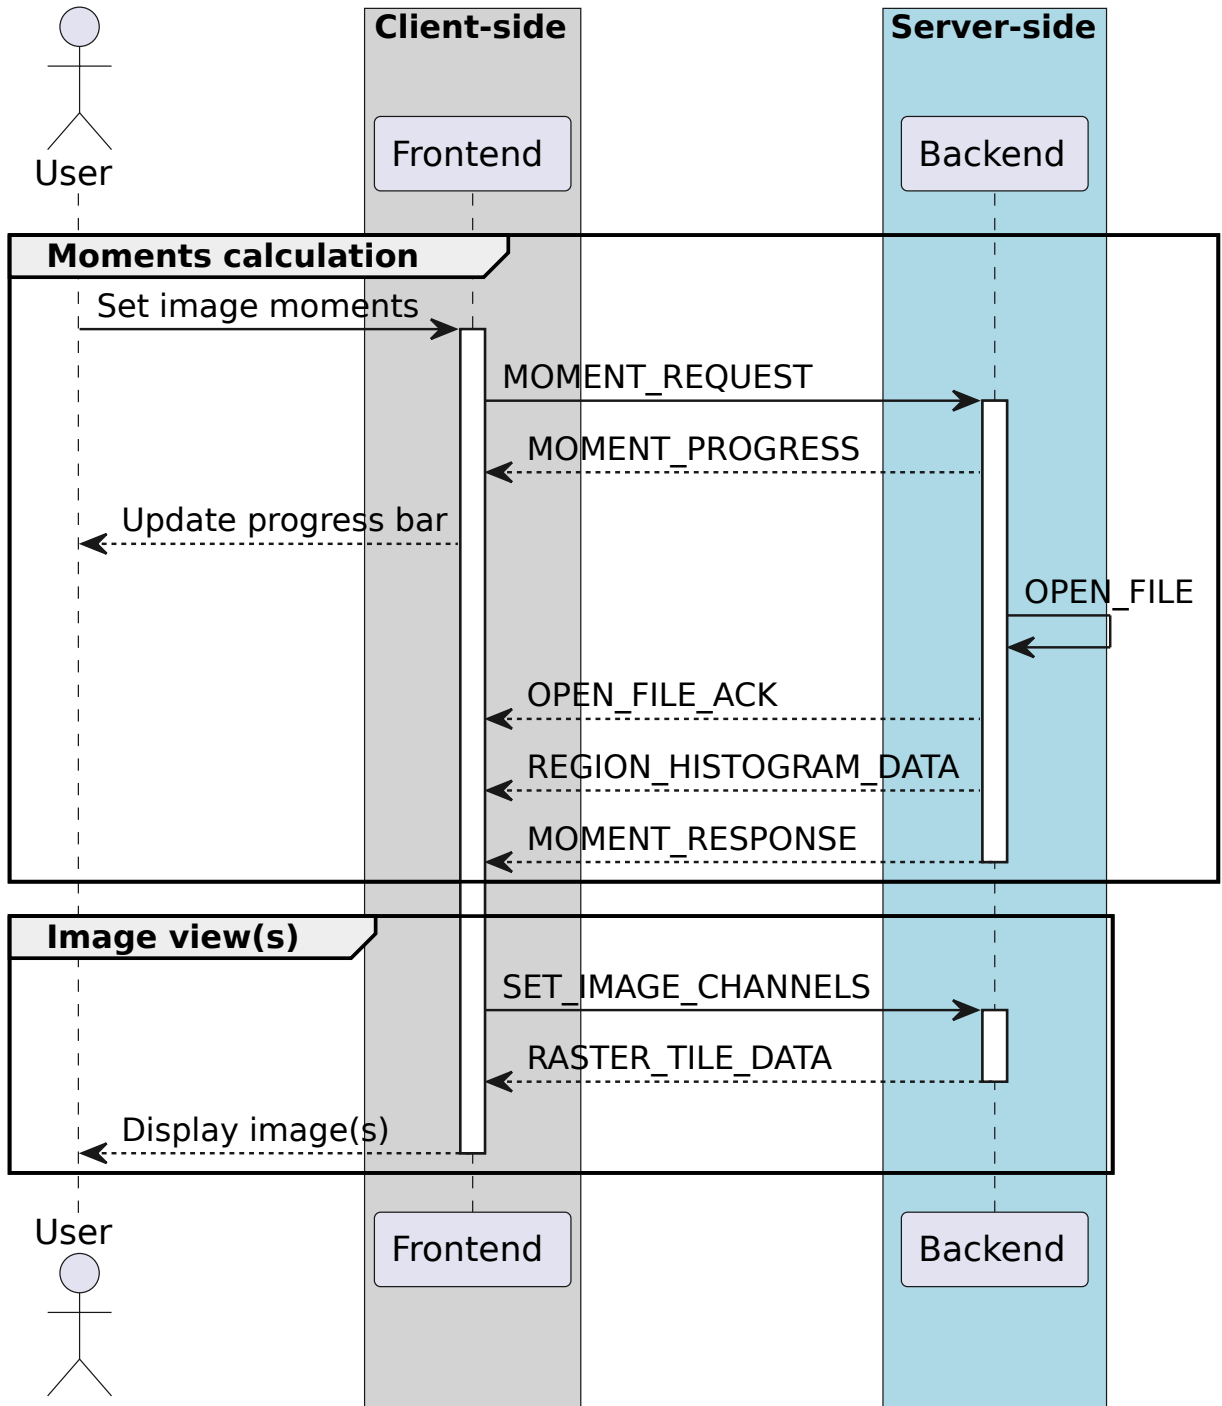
User

Client-side

Frontend

Server-side

Backend

Moments calculation

Set image moments

MOMENT_REQUEST

MOMENT_PROGRESS

Update progress bar

OPEN_FILE

OPEN_FILE_ACK

REGION_HISTOGRAM_DATA

MOMENT_RESPONSE

Image view(s)

SET_IMAGE_CHANNELS

RASTER_TILE_DATA

Display image(s)

User

Frontend

Backend